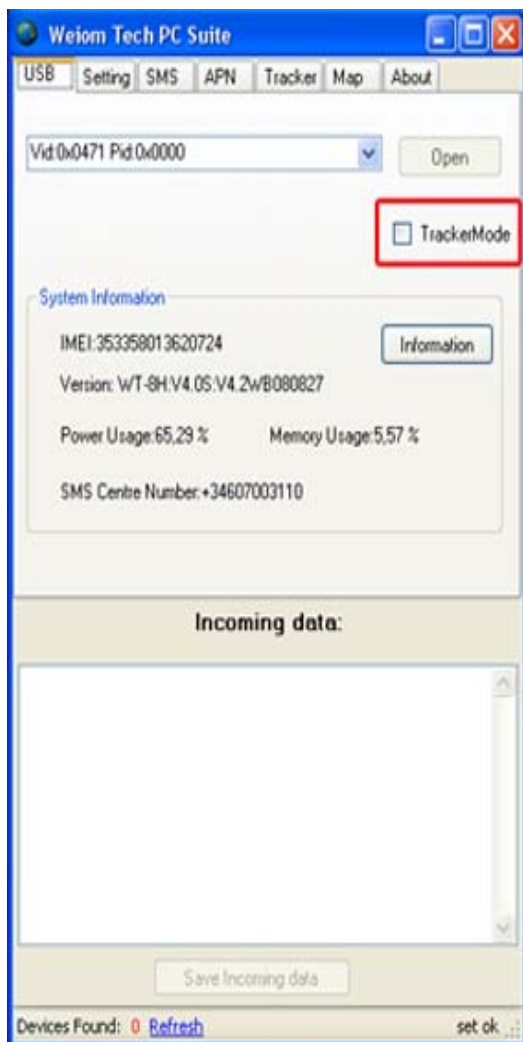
Weiom Tech PC Suite

USB Setting SMS APN Tracker Map About

Vid:0x0471 Pid:0x0000

Open

TrackerMode

System Information

IMEI:353358013620724

Information

Version: WT-8H.V4.0S:V4.2wB080827

Power Usage:65,29 %

Memory Usage:5,57 %

SMS Centre Number:+34607003110

Incoming data:

Save Incoming data

Devices Found: 0 Refresh

set ok